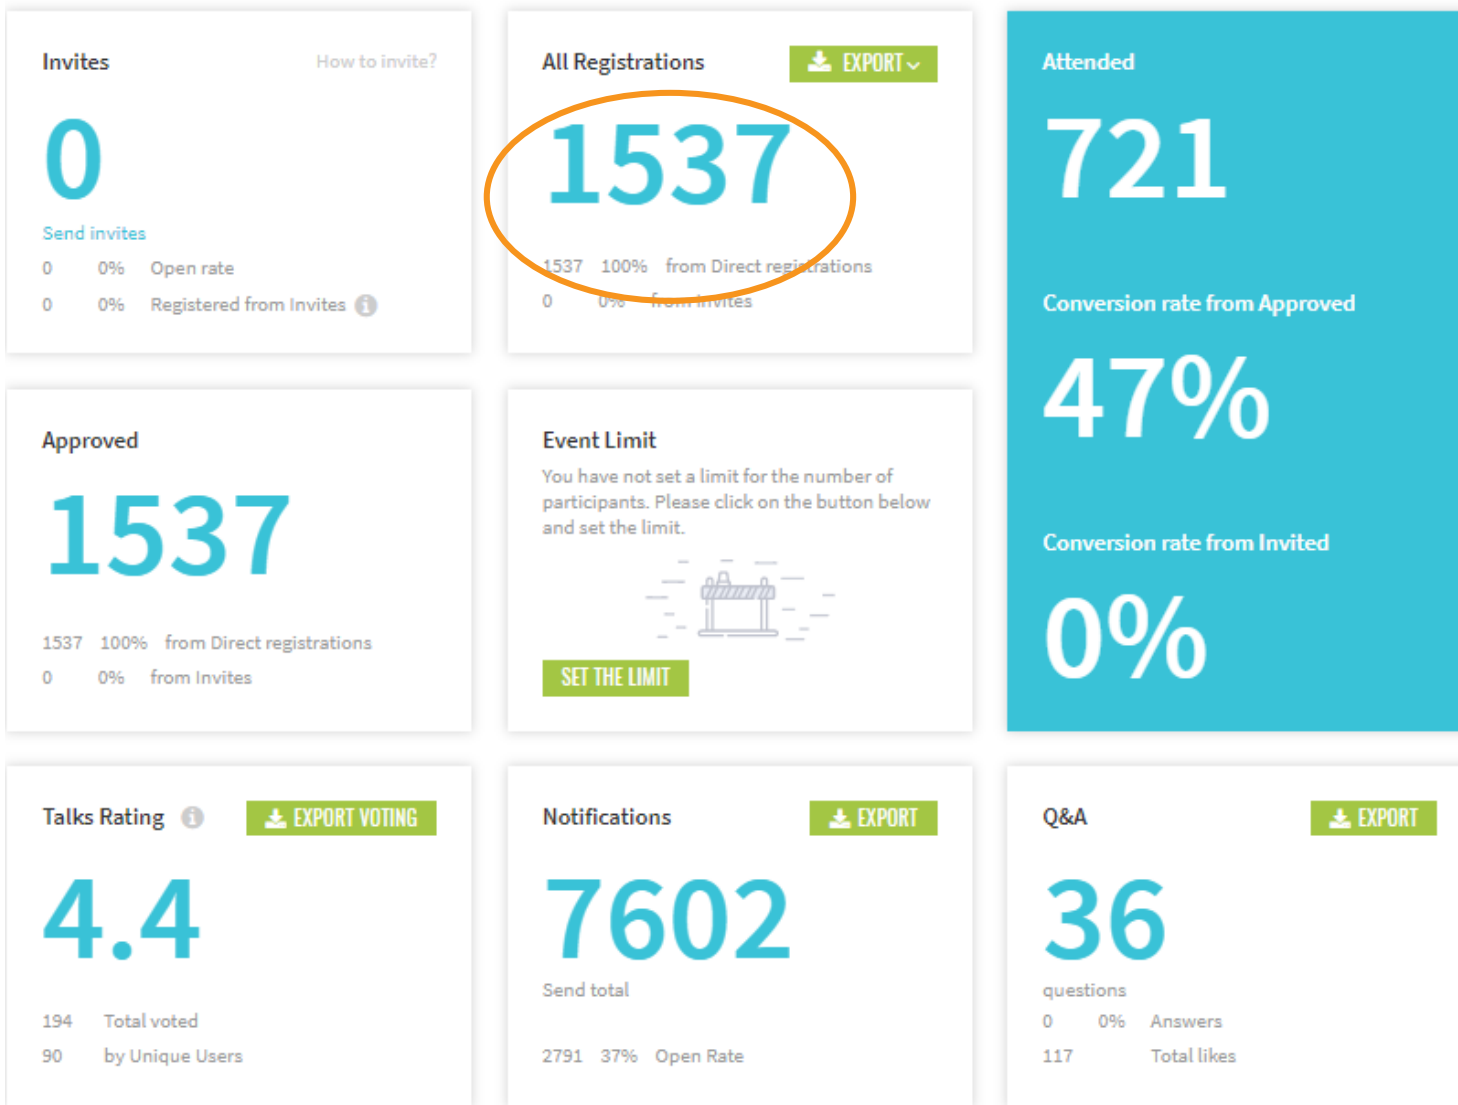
Invites
How to invite?
0
Send invites
0 0% Open rate
0 0% Registered from Invites

All Registrations
EXPORT
1537
1537 100% from Direct registrations
0 0% from Invites

Attended
721
Conversion rate from Approved
47%
Conversion rate from Invited
0%

Approved
1537
1537 100% from Direct registrations
0 0% from Invites

Event Limit
You have not set a limit for the number of participants. Please click on the button below and set the limit.
SET THE LIMIT

Talks Rating
EXPORT VOTING
4.4
194 Total voted
90 by Unique Users

Notifications
EXPORT
7602
Send total
2791 37% Open Rate

Q&A
EXPORT
36
questions
0 0% Answers
117 Total likes